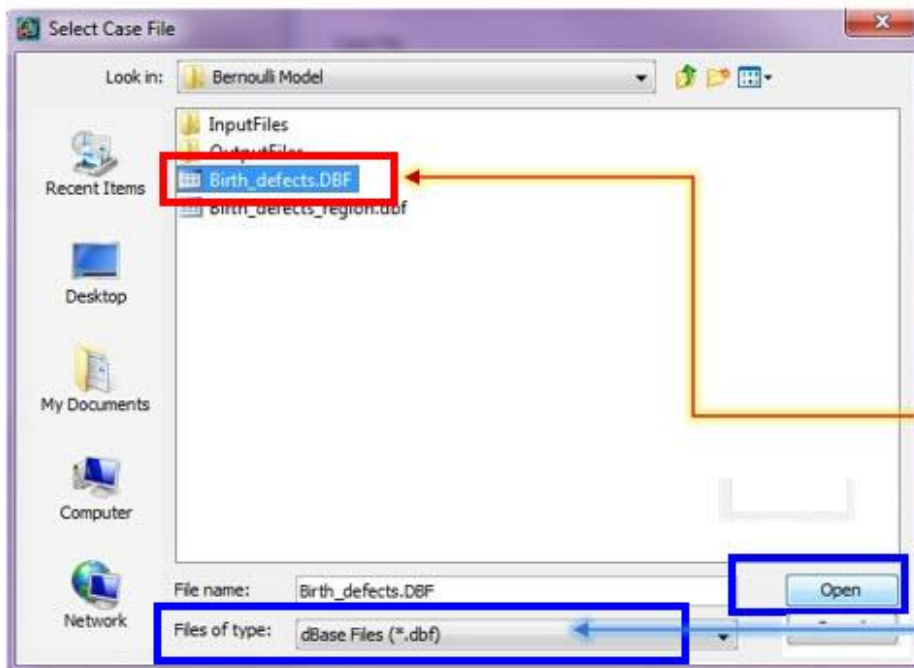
Select Case File

Look in: Bernoulli Model

Recent Items
Desktop
My Documents
Computer
Network

InputFiles
OutputFiles
Birth_defects.DBF
Birth_defects_region.dbf

File name: Birth_defects.DBF
Files of type: dBase Files (*.dbf)

Open
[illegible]